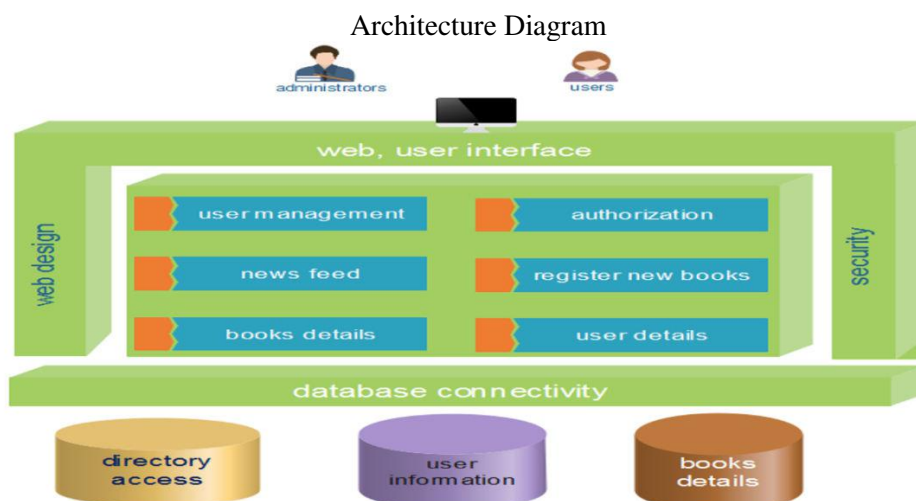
Architecture Diagram

administrators

users

web, user interface

web design

user management

authorization

news feed

register new books

books details

user details

security

database connectivity

directory access

user information

books details